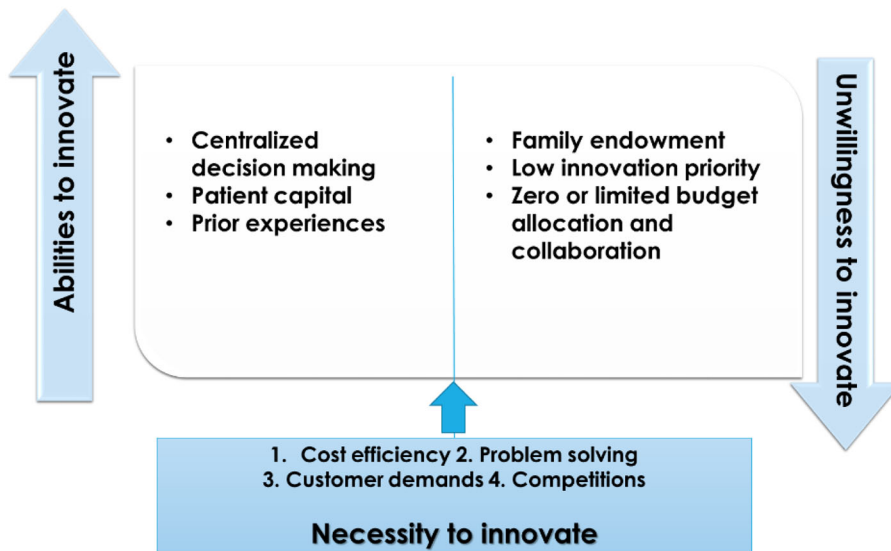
Abilities to innovate

- Centralized decision making
- Patient capital
- Prior experiences

- Family endowment
- Low innovation priority
- Zero or limited budget allocation and collaboration

Unwillingness to innovate

1. Cost efficiency 2. Problem solving
3. Customer demands 4. Competitions

Necessity to innovate